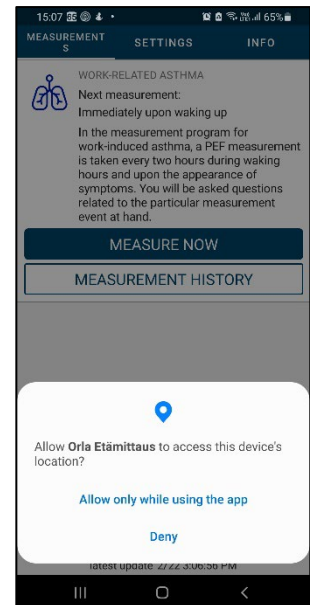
15:07 65%

MEASUREMENTS SETTINGS INFO

WORK-RELATED ASTHMA

Next measurement:

Immediately upon waking up

In the measurement program for work-induced asthma, a PEF measurement is taken every two hours during waking hours and upon the appearance of symptoms. You will be asked questions related to the particular measurement event at hand.

MEASURE NOW

MEASUREMENT HISTORY

Allow **Orla Etämittaus** to access this device's location?

Allow only while using the app

Deny

latest update 2/22 3:06:56 PM